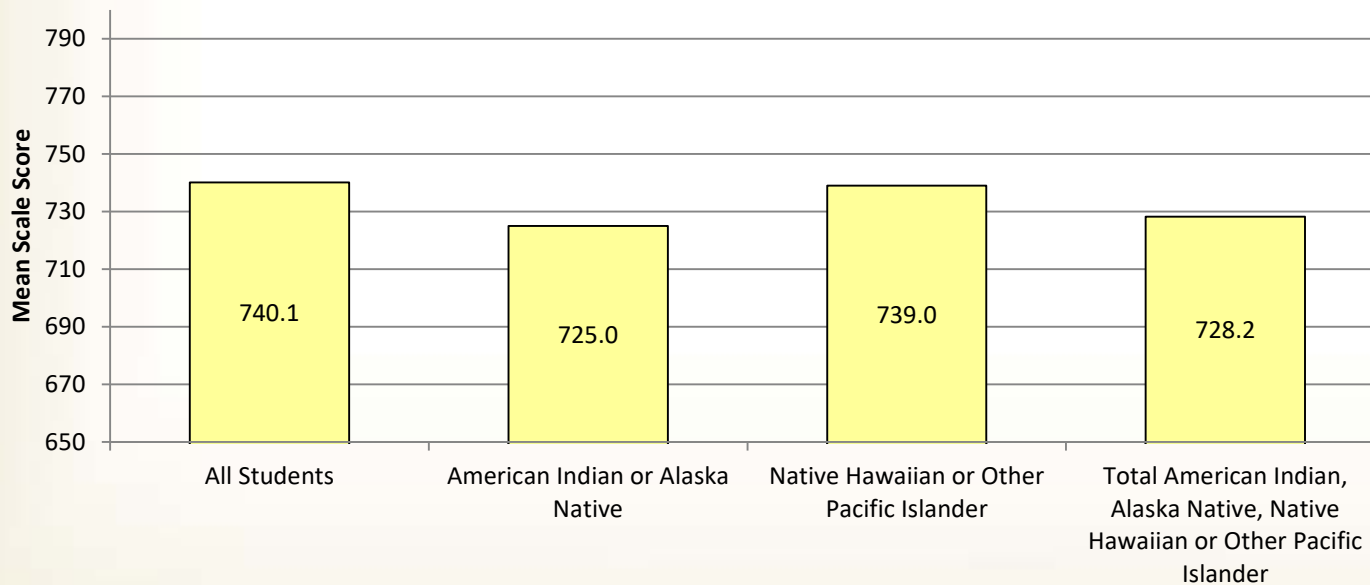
Mean Scale Score

790
770
750
730
710
690
670
650

740.1
725.0
739.0
728.2

All Students
American Indian or Alaska Native
Native Hawaiian or Other Pacific Islander
Total American Indian, Alaska Native, Native Hawaiian or Other Pacific Islander